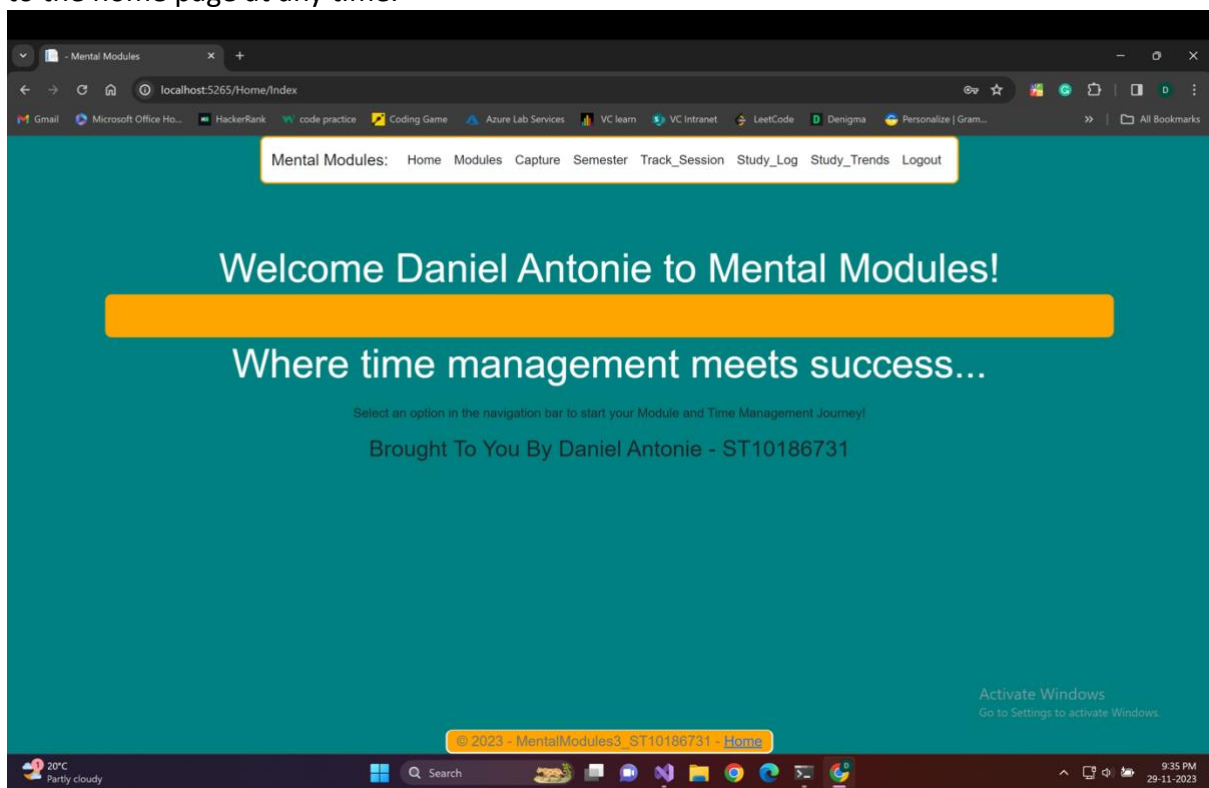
to the home page at any time.

- Mental Modules

localhost:5265/Home/Index

Gmail Microsoft Office Ho... HackerRank code practice Coding Game Azure Lab Services VC learn VC Intranet LeetCode Denigma Personalize | Gram... All Bookmarks

Mental Modules: Home Modules Capture Semester Track_Session Study_Log Study_Trends Logout

Welcome Daniel Antonie to Mental Modules!

Where time management meets success...

Select an option in the navigation bar to start your Module and Time Management Journey!

Brought To You By Daniel Antonie - ST10186731

Activate Windows
Go to Settings to activate Windows.

© 2023 - MentalModules3_ST10186731 - Home

20°C
Partly cloudy

Search

9:35 PM
29-11-2023